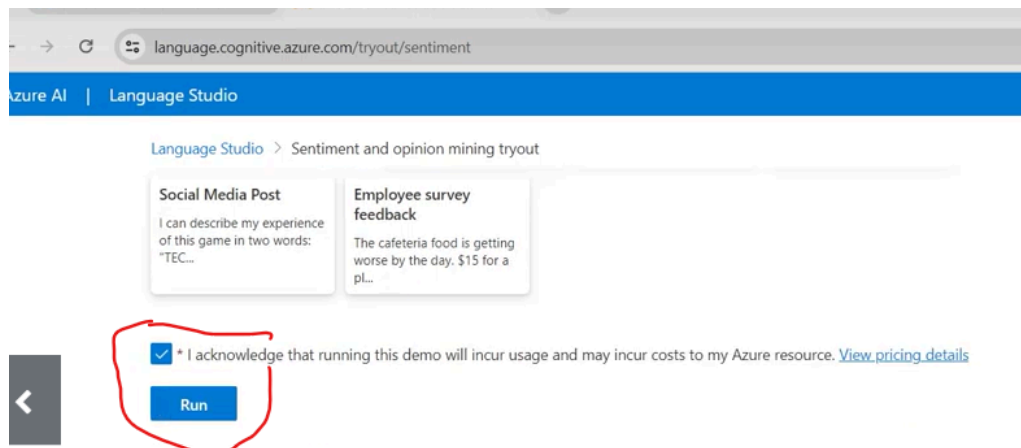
language.cognitive.azure.com/tryout/sentiment

zure AI | Language Studio

Language Studio > Sentiment and opinion mining tryout

Social Media Post

I can describe my experience of this game in two words: "TEC...

Employee survey feedback

The cafeteria food is getting worse by the day. $15 for a pl...

* I acknowledge that running this demo will incur usage and may incur costs to my Azure resource. View pricing details

Run